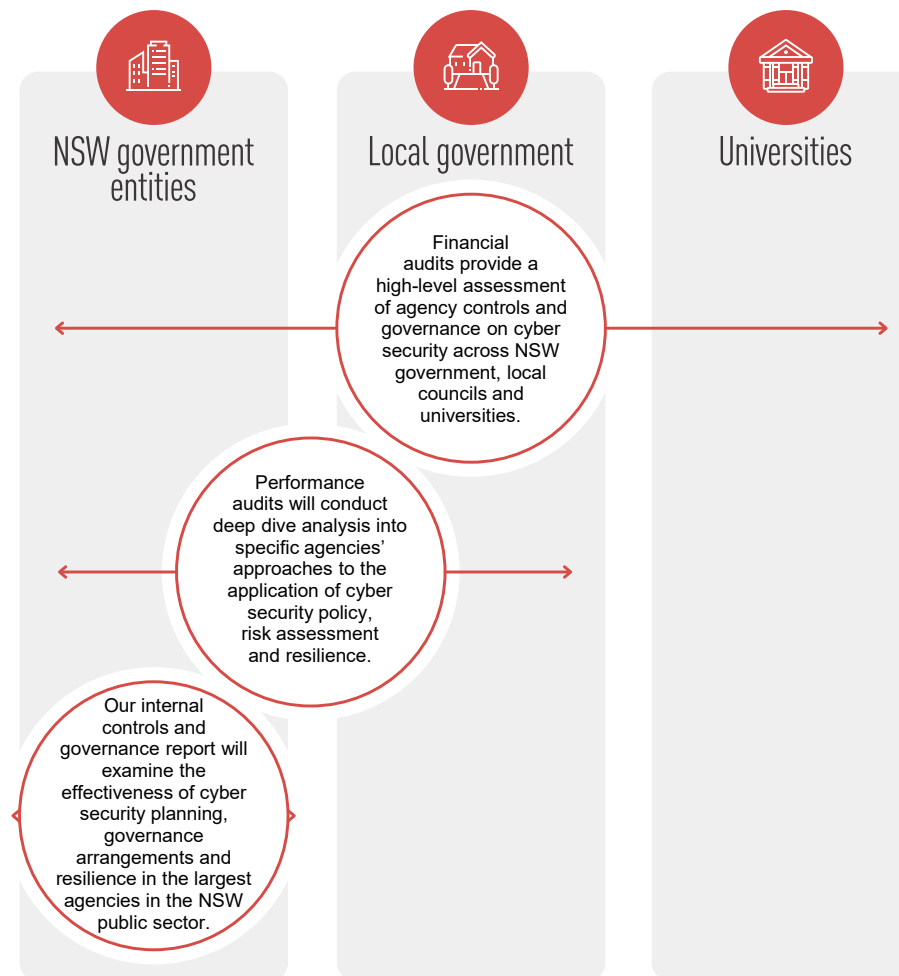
NSW government entities

Local government

Universities

Financial audits provide a high-level assessment of agency controls and governance on cyber security across NSW government, local councils and universities.

Performance audits will conduct deep dive analysis into specific agencies' approaches to the application of cyber security policy, risk assessment and resilience.

Our internal controls and governance report will examine the effectiveness of cyber security planning, governance arrangements and resilience in the largest agencies in the NSW public sector.